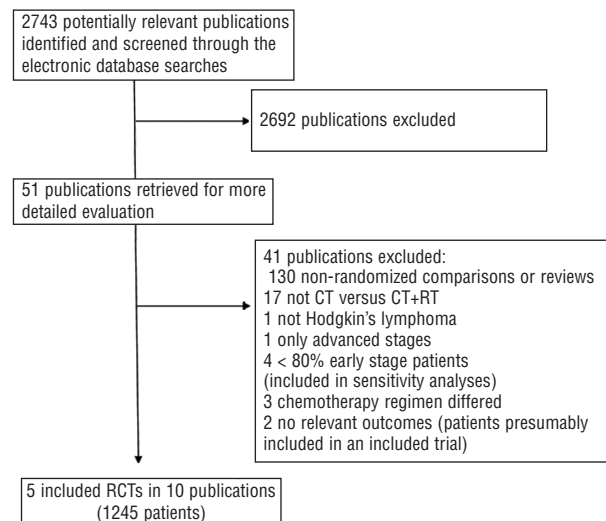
2743 potentially relevant publications identified and screened through the electronic database searches

2692 publications excluded

51 publications retrieved for more detailed evaluation

41 publications excluded:
130 non-randomized comparisons or reviews
17 not CT versus CT+RT
1 not Hodgkin's lymphoma
1 only advanced stages
4 < 80% early stage patients (included in sensitivity analyses)
3 chemotherapy regimen differed
2 no relevant outcomes (patients presumably included in an included trial)

5 included RCTs in 10 publications (1245 patients)